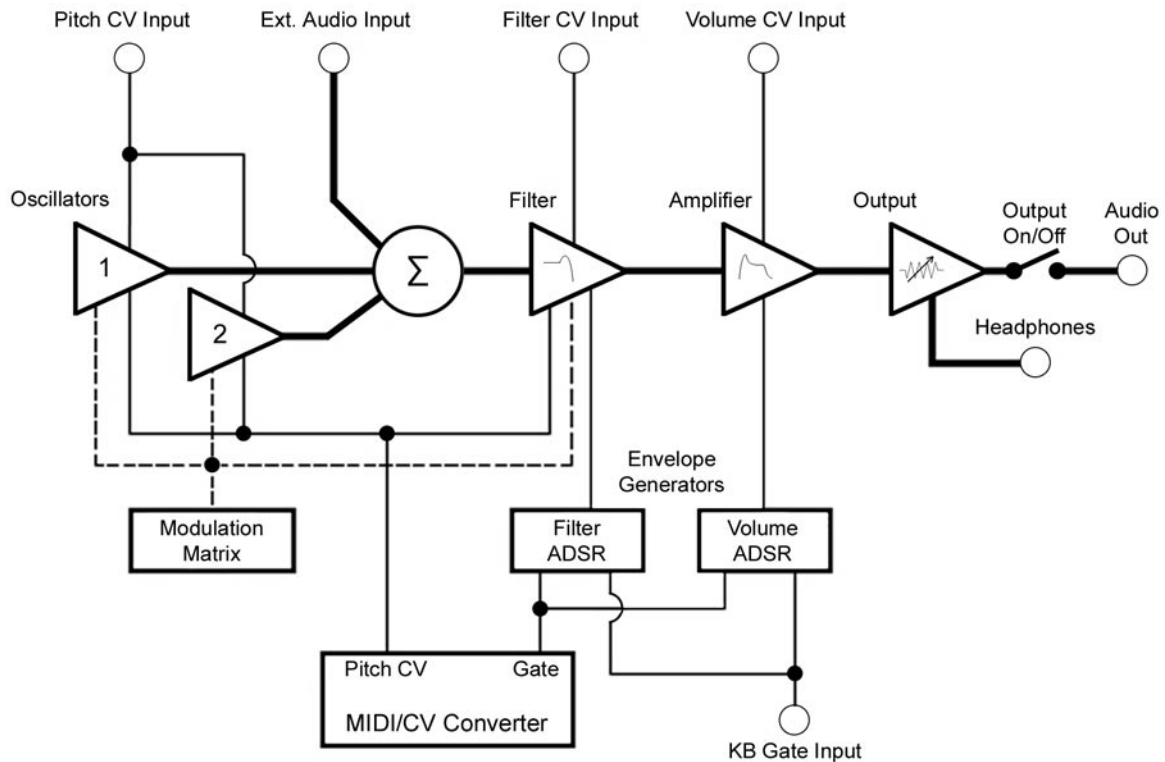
Pitch CV Input

Ext. Audio Input

Filter CV Input

Volume CV Input

Oscillators

1

2

$\Sigma$

Filter

Amplifier

Output

Output On/Off

Audio Out

Headphones

Envelope Generators

Modulation Matrix

Filter ADSR

Volume ADSR

Pitch CV

Gate

MIDI/CV Converter

KB Gate Input